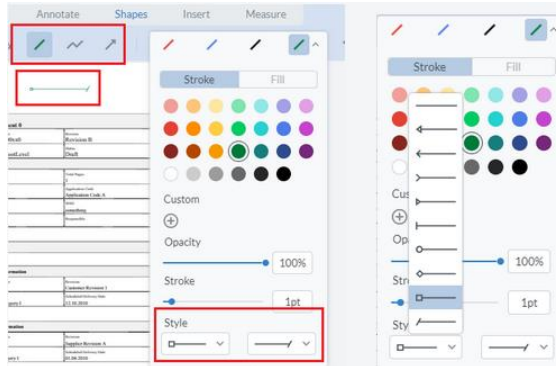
Annotate Shapes Insert Measure

Stroke Fill

Custom

Opacity

100%

Stroke

1pt

Style

Stroke Fill

Cus

Op

100%

Str

1pt

Sty

Revisions
Revision B
Status
Draft

Total Pages
1
Application Code
Application Code A

Revisions
Customer Revision 1
Scheduled Delivery Date
12.10.2018

Revisions
Supplier Revision A
Scheduled Delivery Date
01.06.2018